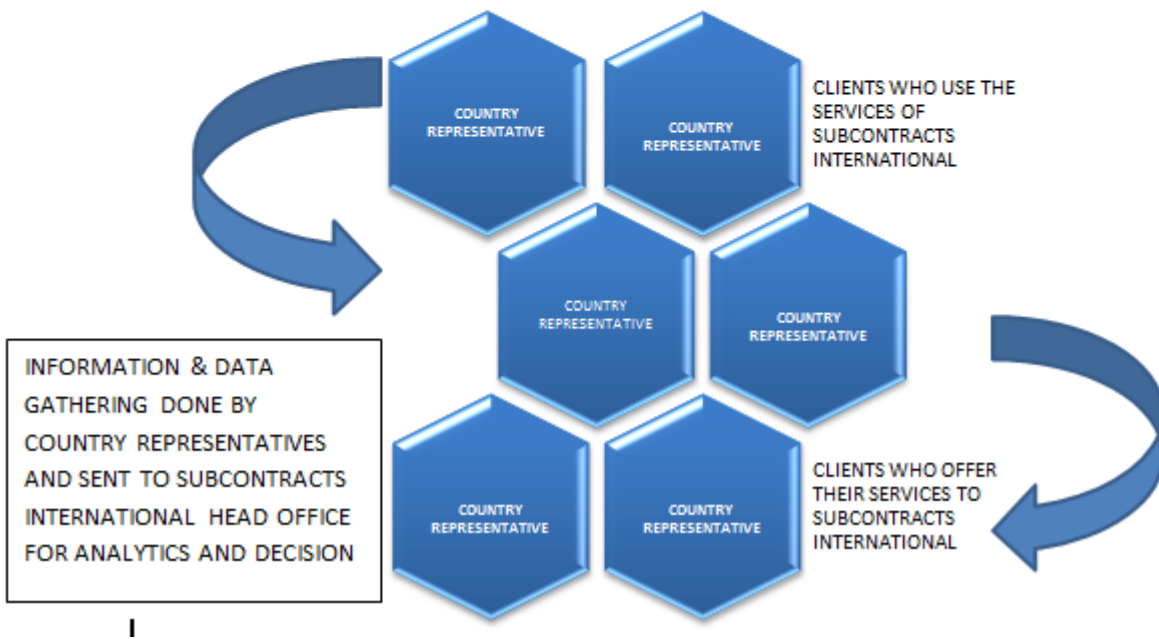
COUNTRY REPRESENTATIVE

COUNTRY REPRESENTATIVE

CLIENTS WHO USE THE SERVICES OF SUBCONTRACTS INTERNATIONAL

COUNTRY REPRESENTATIVE

COUNTRY REPRESENTATIVE

INFORMATION & DATA GATHERING DONE BY COUNTRY REPRESENTATIVES AND SENT TO SUBCONTRACTS INTERNATIONAL HEAD OFFICE FOR ANALYTICS AND DECISION

COUNTRY REPRESENTATIVE

COUNTRY REPRESENTATIVE

CLIENTS WHO OFFER THEIR SERVICES TO SUBCONTRACTS INTERNATIONAL